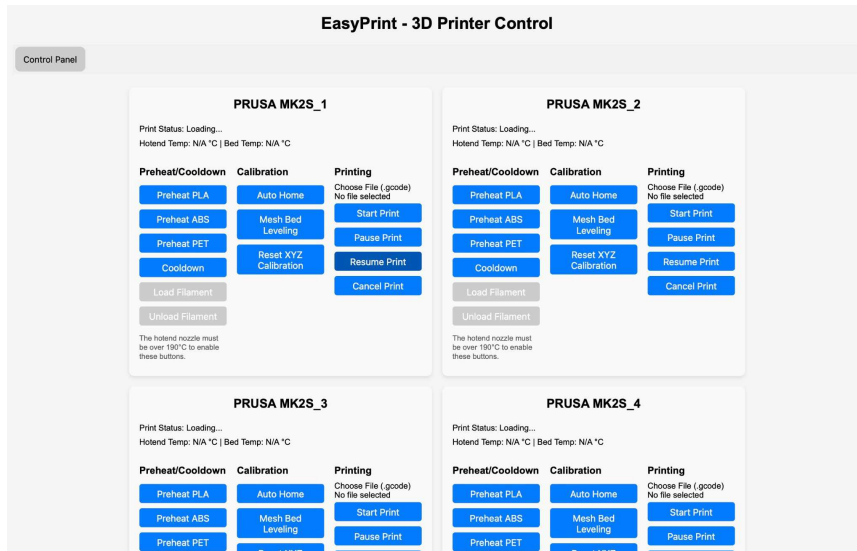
EasyPrint - 3D Printer Control

Control Panel

PRUSA MK2S_1

Print Status: Loading...
Hotend Temp: N/A °C | Bed Temp: N/A °C

Preheat/Cooldown
Preheat PLA
Preheat ABS
Preheat PET
Cooldown
Load Filament
Unload Filament
The hotend nozzle must be over 190°C to enable these buttons.

Calibration
Auto Home
Mesh Bed Leveling
Reset XYZ Calibration

Printing
Choose File (.gcode)
No file selected
Start Print
Pause Print
Resume Print
Cancel Print

PRUSA MK2S_2

Print Status: Loading...
Hotend Temp: N/A °C | Bed Temp: N/A °C

Preheat/Cooldown
Preheat PLA
Preheat ABS
Preheat PET
Cooldown
Load Filament
Unload Filament
The hotend nozzle must be over 190°C to enable these buttons.

Calibration
Auto Home
Mesh Bed Leveling
Reset XYZ Calibration

Printing
Choose File (.gcode)
No file selected
Start Print
Pause Print
Resume Print
Cancel Print

PRUSA MK2S_3

Print Status: Loading...
Hotend Temp: N/A °C | Bed Temp: N/A °C

Preheat/Cooldown
Preheat PLA
Preheat ABS
Preheat PET

Calibration
Auto Home
Mesh Bed Leveling
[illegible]

Printing
Choose File (.gcode)
No file selected
Start Print
Pause Print

PRUSA MK2S_4

Print Status: Loading...
Hotend Temp: N/A °C | Bed Temp: N/A °C

Preheat/Cooldown
Preheat PLA
Preheat ABS
Preheat PET

Calibration
Auto Home
Mesh Bed Leveling
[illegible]

Printing
Choose File (.gcode)
No file selected
Start Print
Pause Print